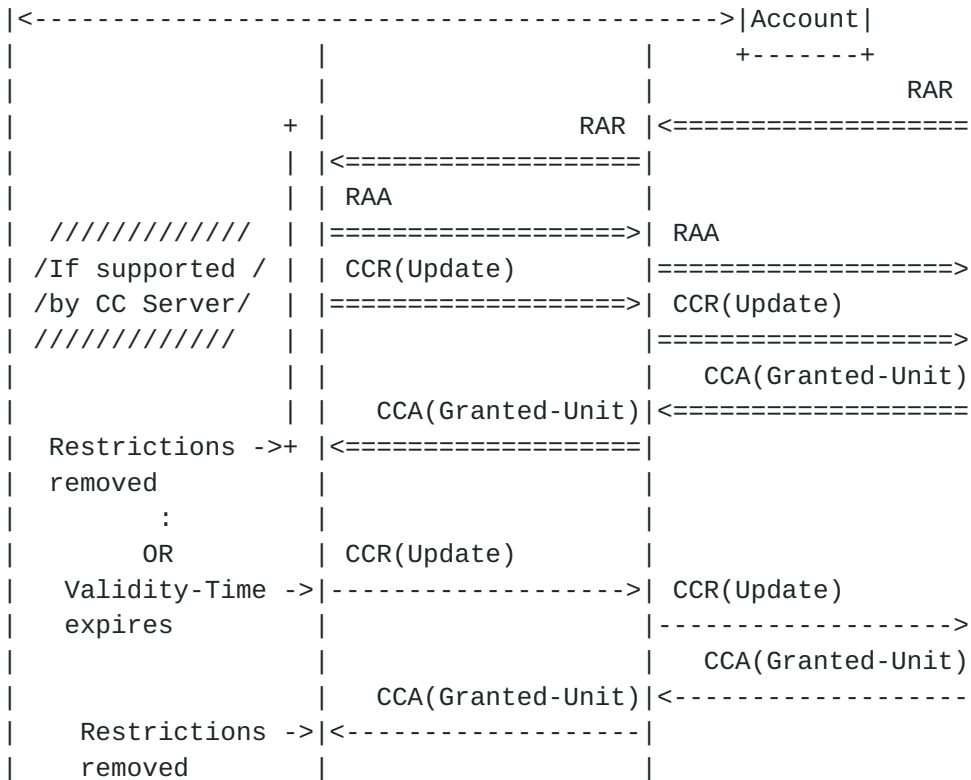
|<------------------------------------------>|Account|
|                  |                    |     +-------+
|                  |                    |                    RAR
|                + |                RAR |<===================
|                | |<===================|
|                | | RAA                |
|  /////////////  | |===================>| RAA
| /If supported / | | CCR(Update)        |===================>
| /by CC Server/  | |===================>| CCR(Update)
| /////////////   | |                    |===================>
|                | |                    |   CCA(Granted-Unit)
|                | |   CCA(Granted-Unit)|<===================
|  Restrictions ->+ |<===================|
|  removed          |                    |
|         :         |                    |
|        OR         | CCR(Update)        |
|   Validity-Time ->|------------------->| CCR(Update)
|   expires         |                    |------------------->
|                   |                    |   CCA(Granted-Unit)
|                   |   CCA(Granted-Unit)|<-------------------
|    Restrictions ->|<-------------------|
|    removed        |                    |